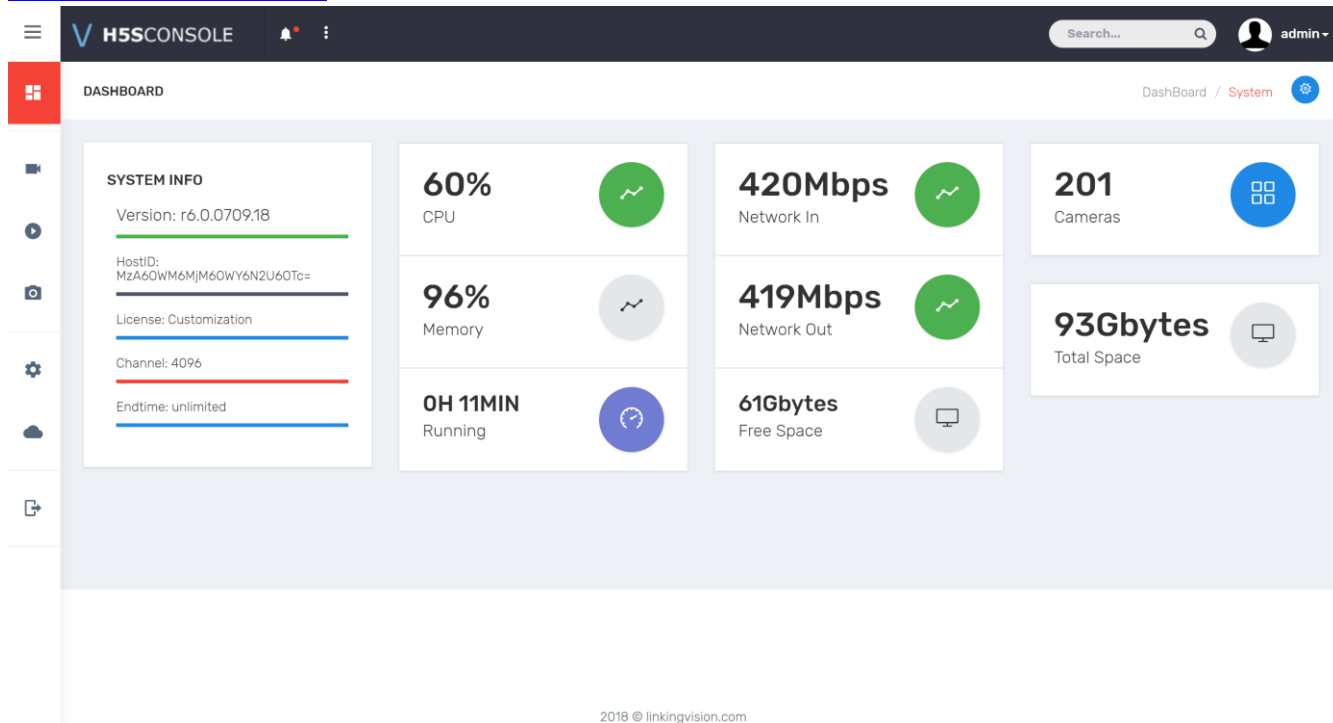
V H5SCONSOLE

Search...

admin

DASHBOARD

DashBoard / System

SYSTEM INFO

Version: r6.0.0709.18

HostID: MzA6OWM6MjM6OWY6N2U6OTc=

License: Customization

Channel: 4096

Endtime: unlimited

60%
CPU

96%
Memory

0H 11MIN
Running

420Mbps
Network In

419Mbps
Network Out

61Gbytes
Free Space

201
Cameras

93Gbytes
Total Space

2018 © linkingvision.com